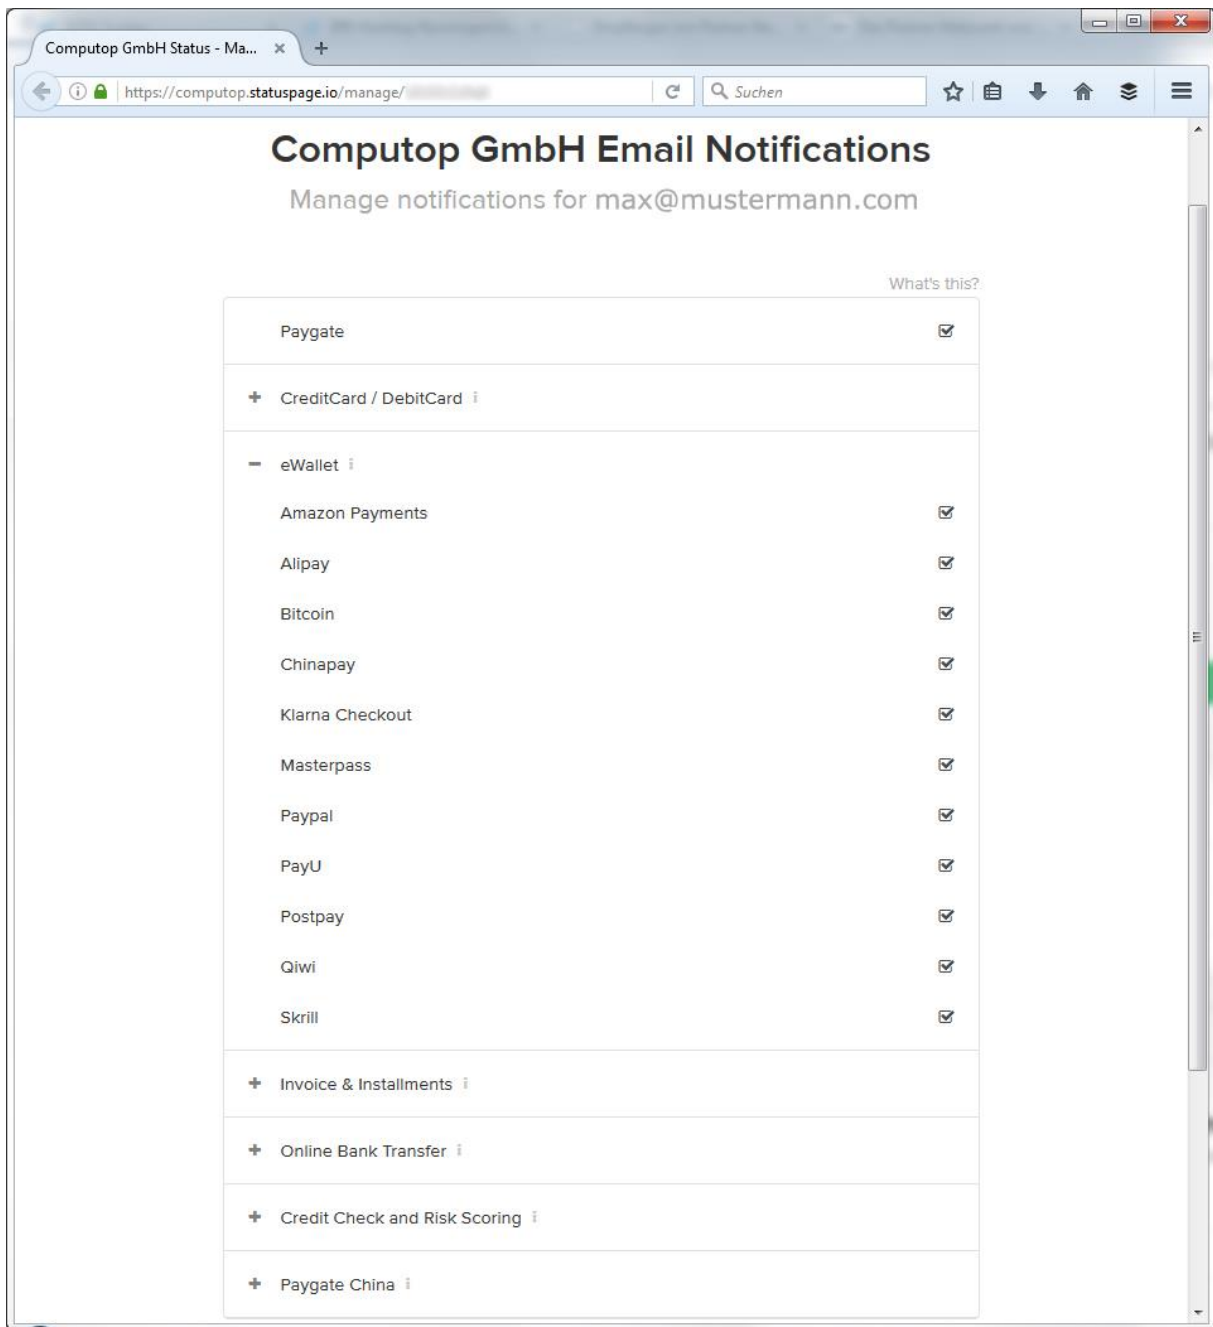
Computop GmbH Status - Ma... ×
+

https://computop.statuspage.io/manage/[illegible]
Suchen

Computop GmbH Email Notifications

Manage notifications for max@mustermann.com

What's this?

Paygate

+ CreditCard / DebitCard

− eWallet

Amazon Payments

Alipay

Bitcoin

Chinapay

Klarna Checkout

Masterpass

Paypal

PayU

Postpay

Qiwi

Skrill

+ Invoice & Installments

+ Online Bank Transfer

+ Credit Check and Risk Scoring

+ Paygate China